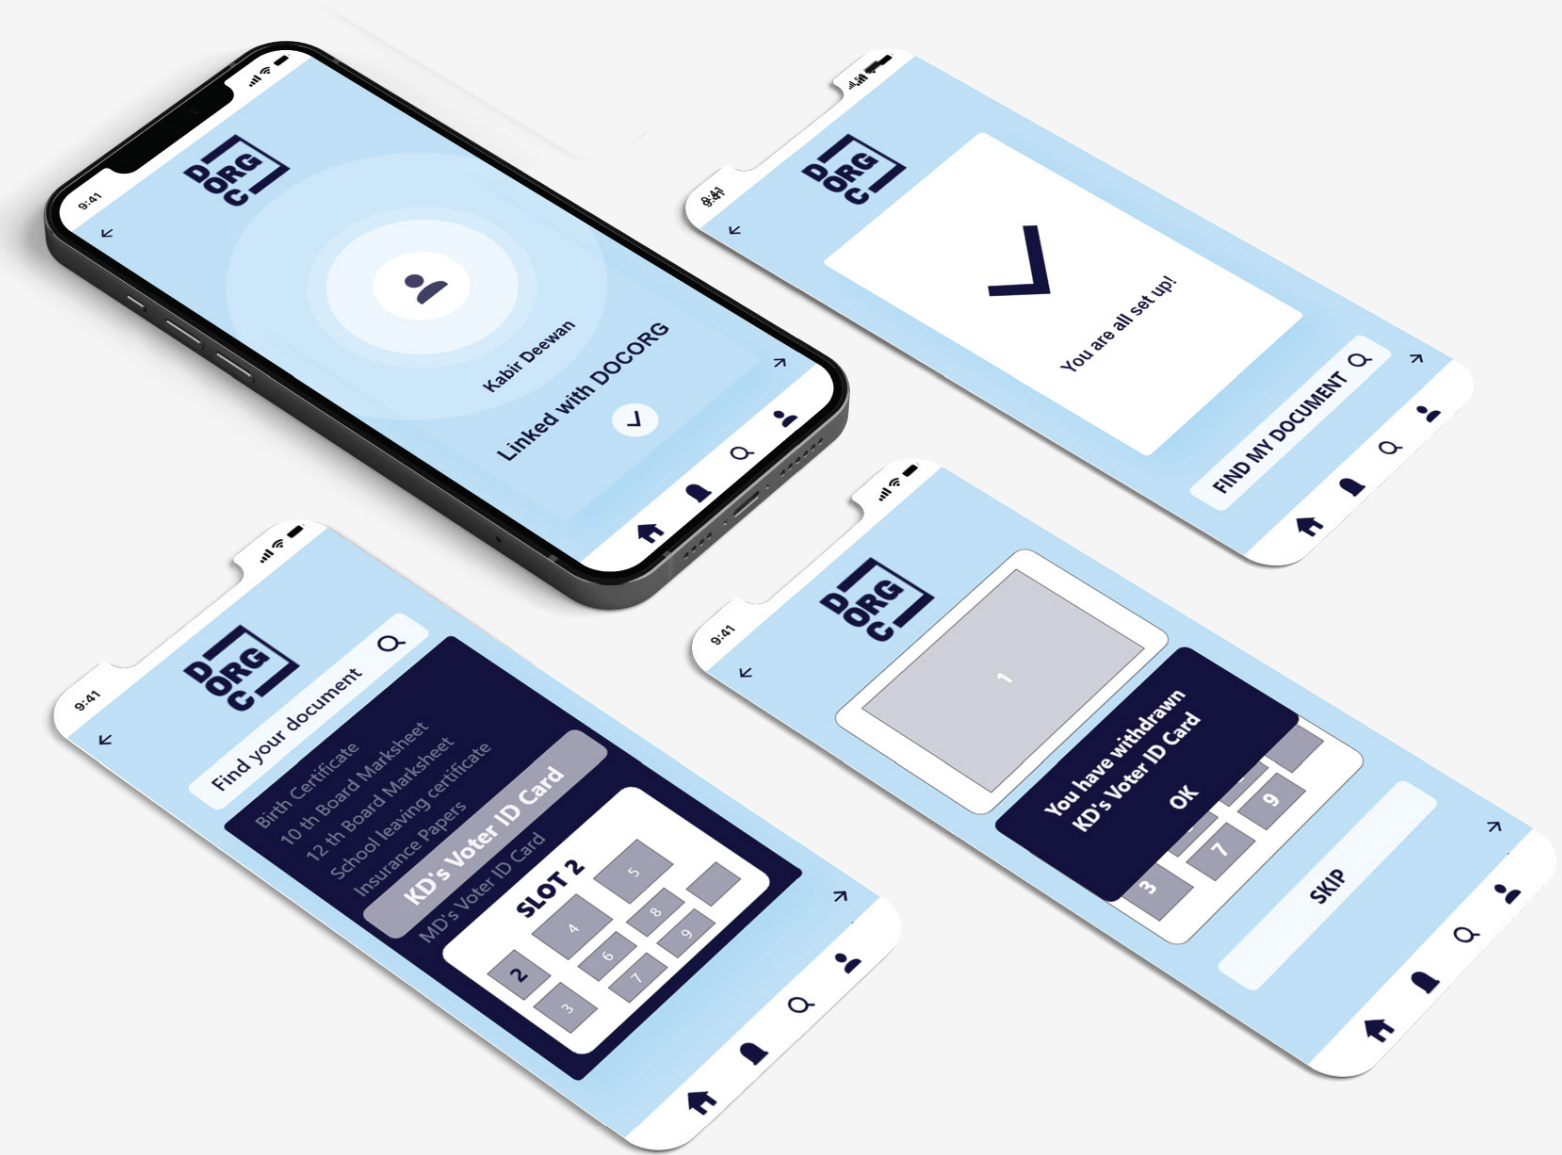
9:41

D
ORG
C

Kabir Deewan
Linked with DOCORG

9:41

D
ORG
C

You are all set up!

FIND MY DOCUMENT

9:41

D
ORG
C

Find your document

Birth Certificate
10 th Board Marksheet
12 th Board Marksheet
School leaving certificate
Insurance Papers
KD's Voter ID Card
MD's Voter ID Card

SLOT 2

2
3
4
5
6
7
8
9

9:41

D
ORG
C

1

You have withdrawn
KD's Voter ID Card
OK

3
7
9

SKIP